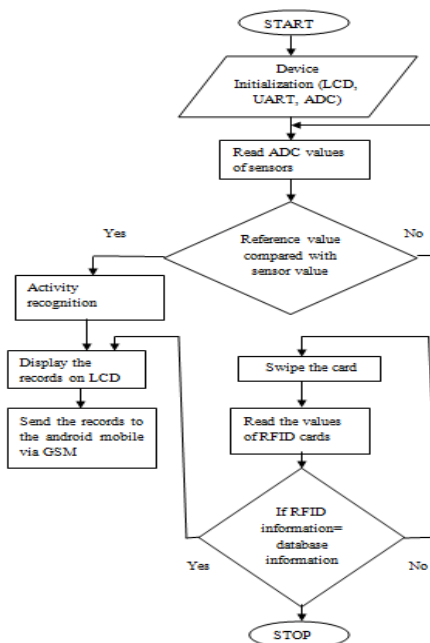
START

Device Initialization (LCD, UART, ADC)

Read ADC values of sensors

Yes

Reference value compared with sensor value

No

Activity recognition

Display the records on LCD

Send the records to the android mobile via GSM

Swipe the card

Read the values of RFID cards

If RFID information= database information

Yes

No

STOP